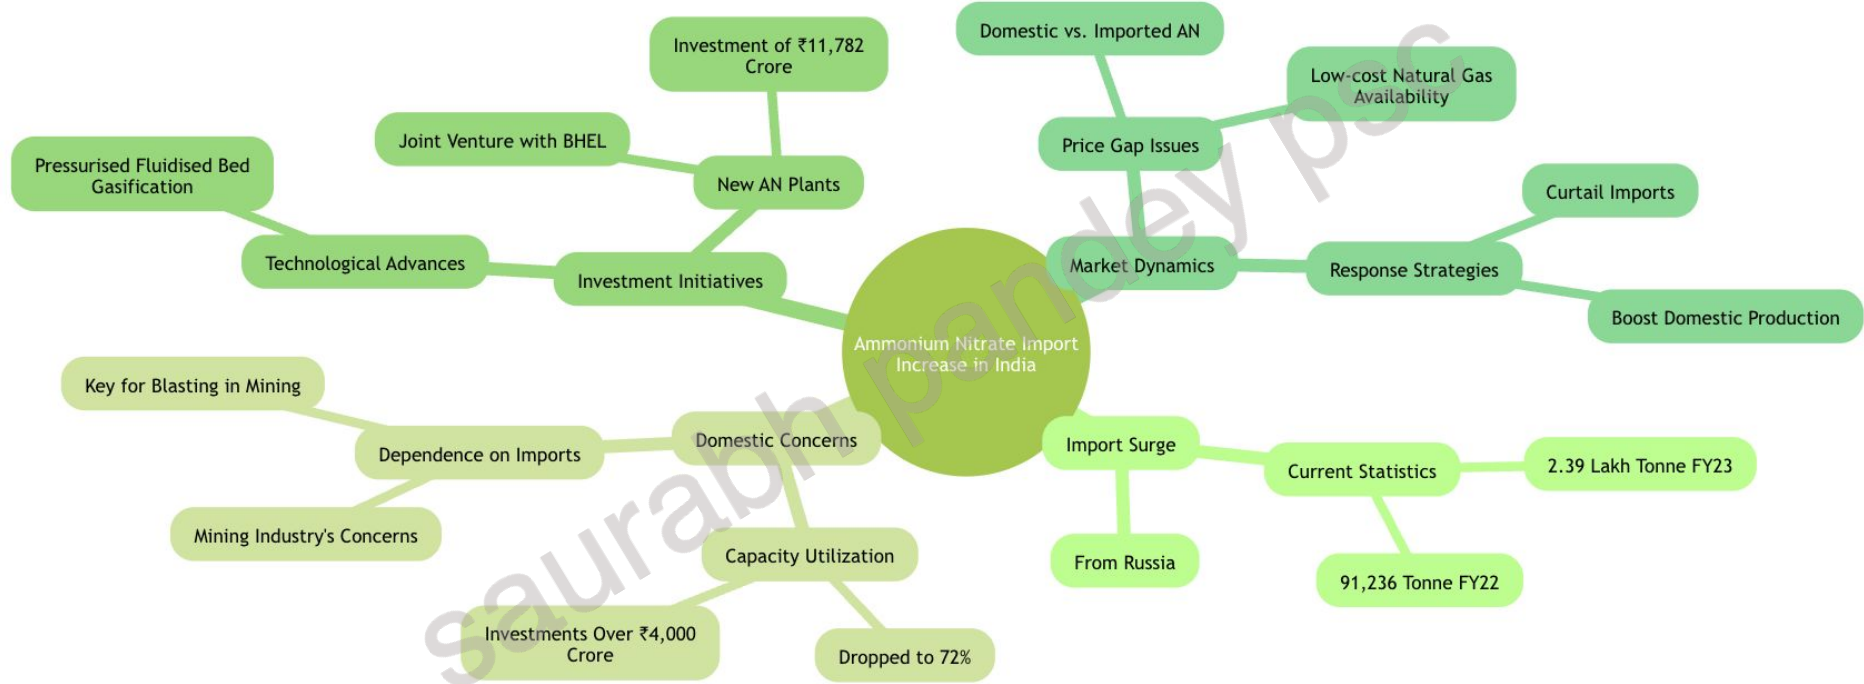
Ammonium Nitrate Import Increase in India

Investment Initiatives
New AN Plants
Investment of ₹11,782 Crore
Joint Venture with BHEL
Technological Advances
Pressurised Fluidised Bed Gasification

Market Dynamics
Price Gap Issues
Domestic vs. Imported AN
Low-cost Natural Gas Availability
Response Strategies
Curtail Imports
Boost Domestic Production

Domestic Concerns
Dependence on Imports
Key for Blasting in Mining
Mining Industry's Concerns
Capacity Utilization
Investments Over ₹4,000 Crore
Dropped to 72%

Import Surge
Current Statistics
2.39 Lakh Tonne FY23
91,236 Tonne FY22
From Russia

saurabh pandey psc